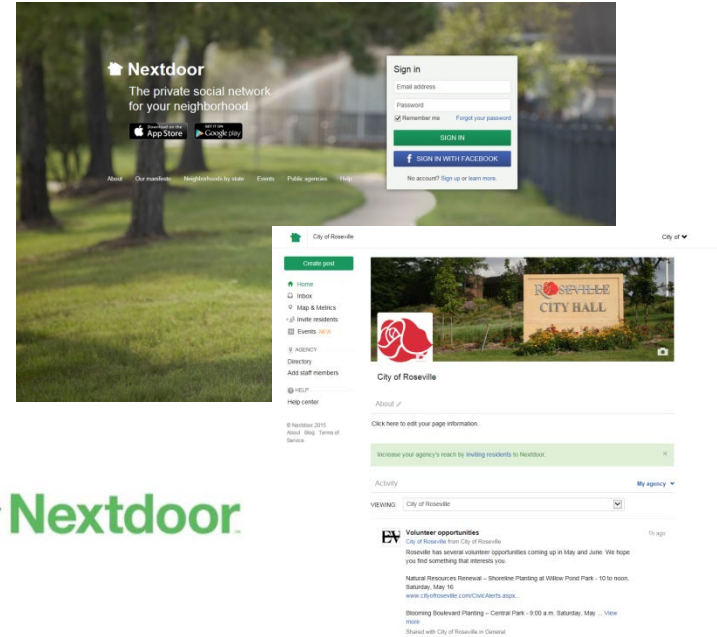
Nextdoor
The private social network for your neighborhood.

Download on the App Store
GET IT ON Google play

About Our manifesto Neighborhoods by state Events Public agencies Help

Sign in
Email address
Password
Remember me Forgot your password
SIGN IN
SIGN IN WITH FACEBOOK
No account? Sign up or learn more.

City of Roseville
City of

Create post
Home
Inbox
Map & Metrics
Invite residents
Events NEW
AGENCY
Directory
Add staff members
HELP
Help center
© Nextdoor 2015
About Blog Terms of Service

ROSEVILLE CITY HALL

City of Roseville

About

Click here to edit your page information.

Increase your agency's reach by inviting residents to Nextdoor.

Activity
My agency
VIEWING: City of Roseville

Volunteer opportunities
7h ago
City of Roseville from City of Roseville
Roseville has several volunteer opportunities coming up in May and June. We hope you find something that interests you.

Natural Resources Renewal – Shoreline Planting at Willow Pond Park - 10 to noon, Saturday, May 16
www.cityofroseville.com/CivicAlerts.aspx...

Blooming Boulevard Planting – Central Park - 9:00 a.m. Saturday, May ... View more
Shared with City of Roseville in General

Nextdoor